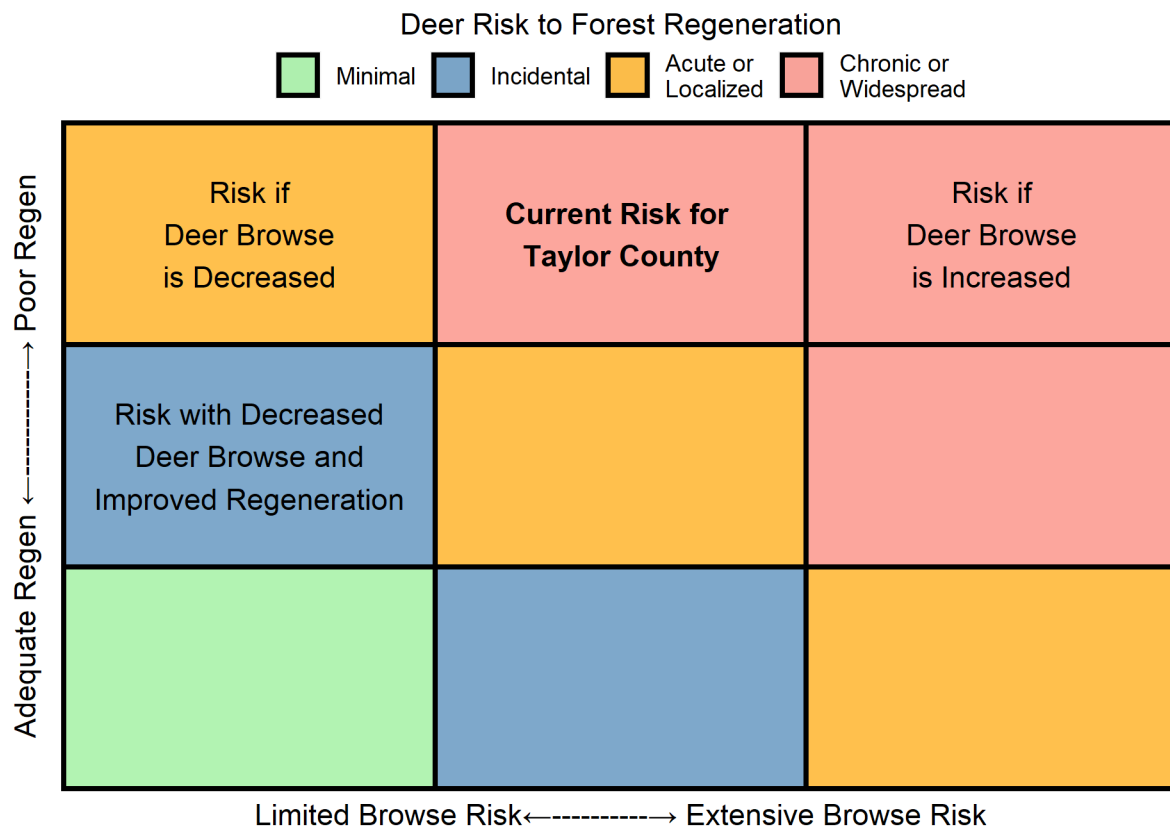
Deer Risk to Forest Regeneration

Minimal Incidental Acute or Localized Chronic or Widespread

| Risk if Deer Browse is Decreased | **Current Risk for Taylor County** | Risk if Deer Browse is Increased |
|---|---|---|
| Risk with Decreased Deer Browse and Improved Regeneration | | |
| | | |

Adequate Regen ←------→ Poor Regen

Limited Browse Risk←----------→ Extensive Browse Risk